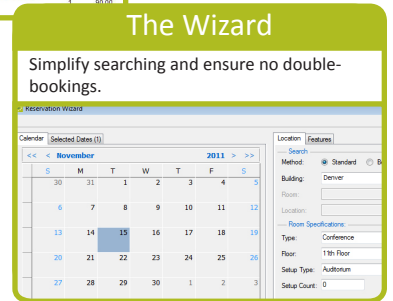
1 90.00

The Wizard

Simplify searching and ensure no double-bookings.

Reservation Wizard

Calendar | Selected Dates (1)

<< < November 2011 > >>

| S | M | T | W | T | F | S |
|---|---|---|---|---|---|---|
| 30 | 31 | 1 | 2 | 3 | 4 | 5 |
| 6 | 7 | 8 | 9 | 10 | 11 | 12 |
| 13 | 14 | 15 | 16 | 17 | 18 | 19 |
| 20 | 21 | 22 | 23 | 24 | 25 | 26 |
| 27 | 28 | 29 | 30 | 1 | 2 | 3 |

Location | Features

Search
Method: Standard B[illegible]
Building: Denver
Room:
Location:

Room Specifications:
Type: Conference
Floor: 11th Floor
Setup Type: Auditorium
Setup Count: 0